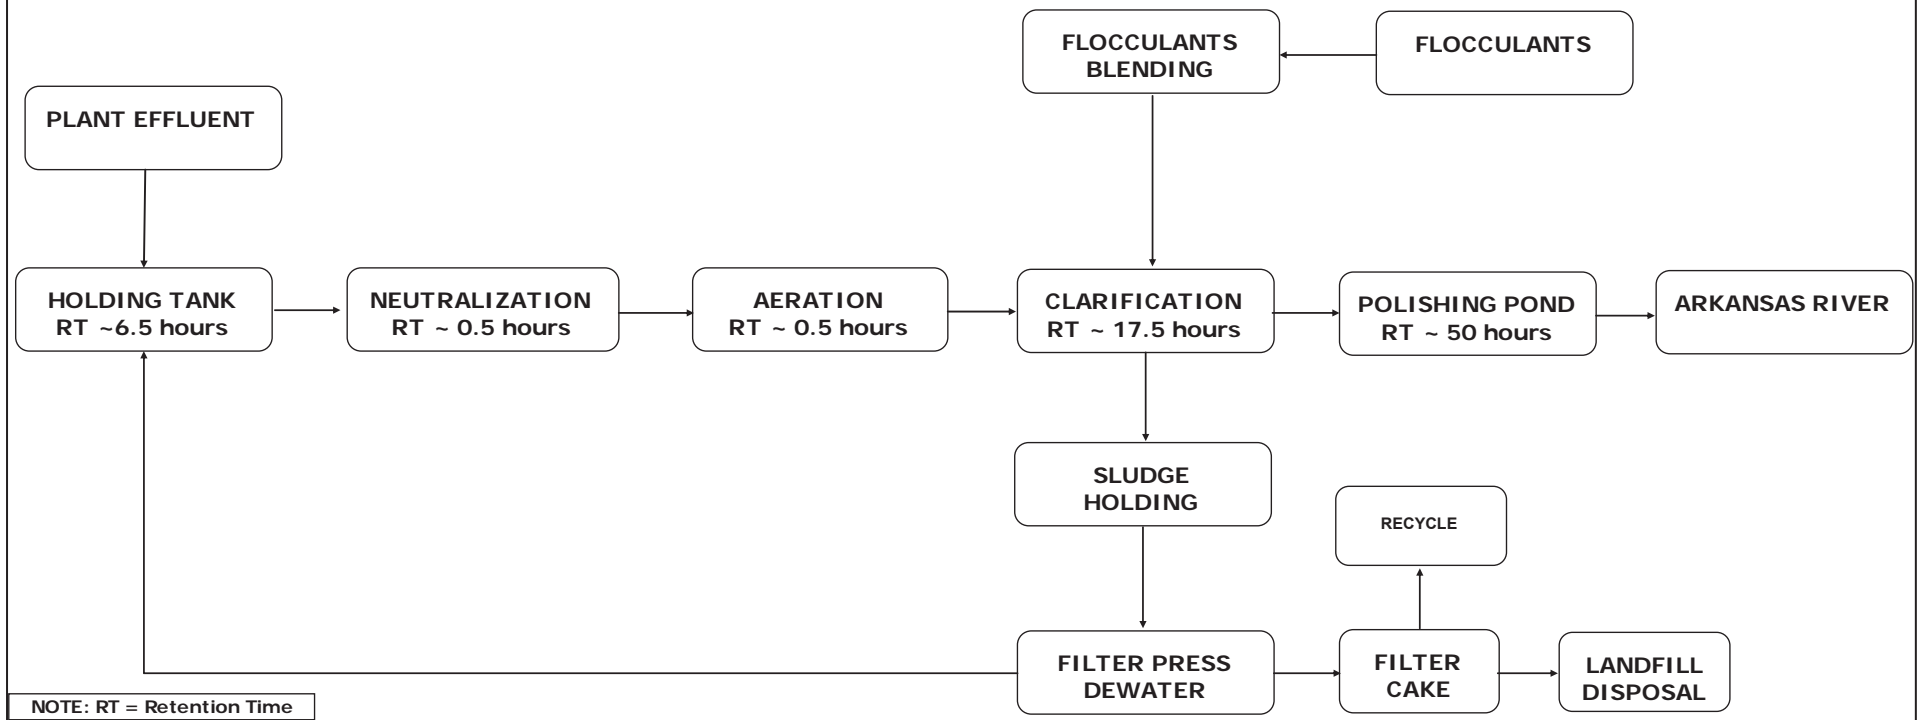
FLOCCULANTS BLENDING

FLOCCULANTS

PLANT EFFLUENT

HOLDING TANK
RT ~6.5 hours

NEUTRALIZATION
RT ~ 0.5 hours

AERATION
RT ~ 0.5 hours

CLARIFICATION
RT ~ 17.5 hours

POLISHING POND
RT ~ 50 hours

ARKANSAS RIVER

SLUDGE HOLDING

RECYCLE

FILTER PRESS DEWATER

FILTER CAKE

LANDFILL DISPOSAL

NOTE: RT = Retention Time